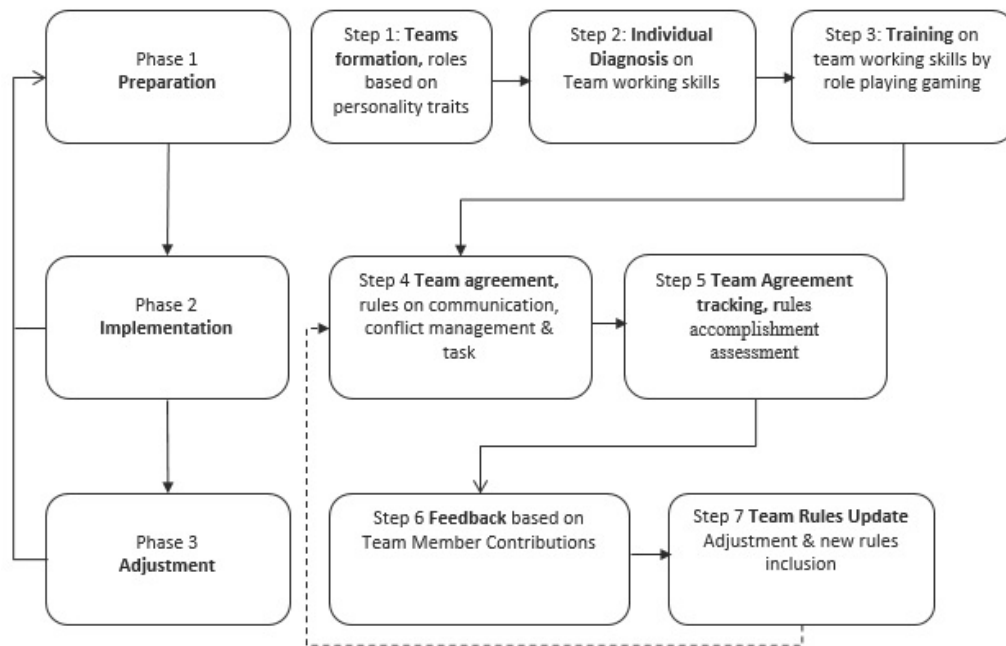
Phase 1
Preparation

Step 1: Teams formation, roles based on personality traits

Step 2: Individual Diagnosis on Team working skills

Step 3: Training on team working skills by role playing gaming

Phase 2
Implementation

Step 4 Team agreement, rules on communication, conflict management & task

Step 5 Team Agreement tracking, rules accomplishment assessment

Phase 3
Adjustment

Step 6 Feedback based on Team Member Contributions

Step 7 Team Rules Update Adjustment & new rules inclusion